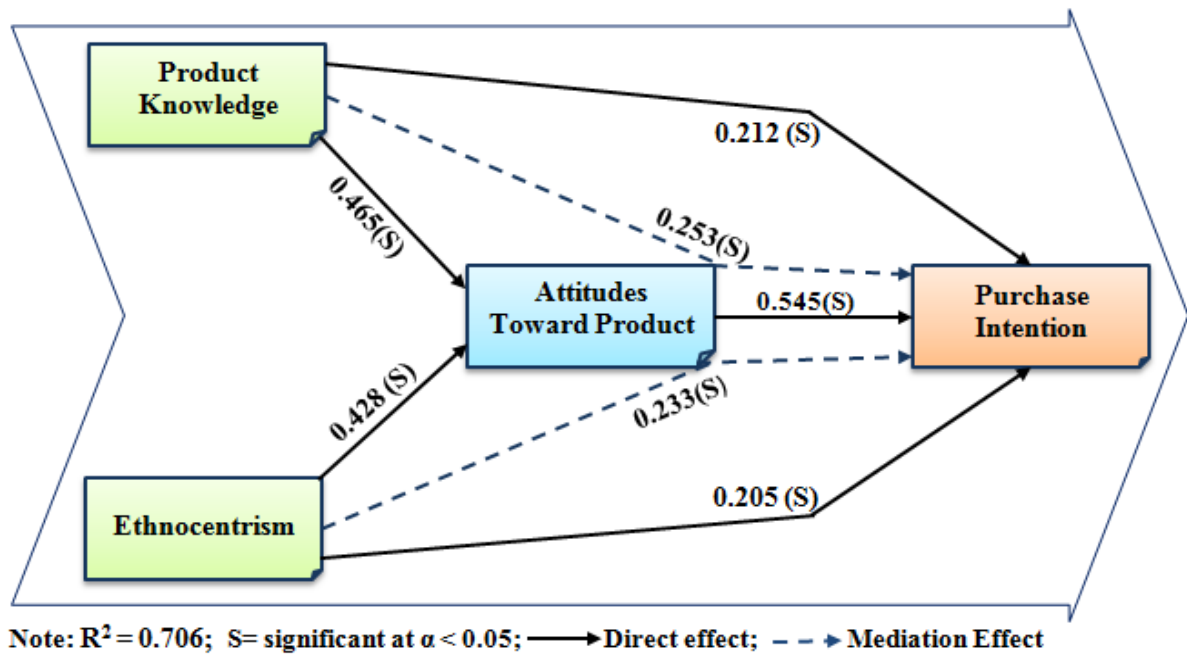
Product Knowledge

0.212 (S)

0.465(S)

0.253(S)

Attitudes Toward Product

0.545(S)

Purchase Intention

0.428 (S)

0.233(S)

0.205 (S)

Ethnocentrism

Note: $R^2 = 0.706$; S= significant at $\alpha < 0.05$; Direct effect; Mediation Effect